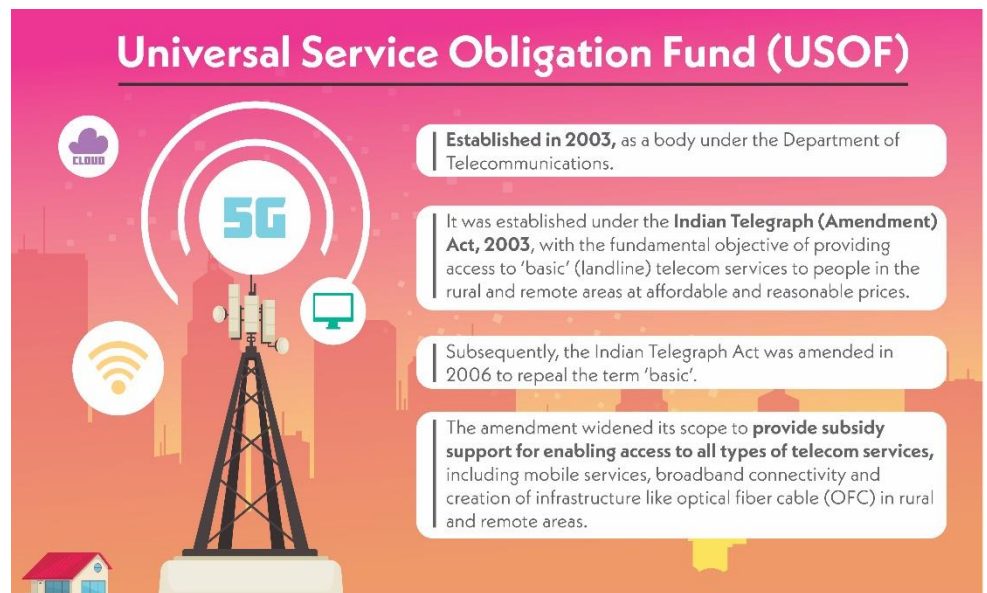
Universal Service Obligation Fund (USOF)

CLOUD

5G

Established in 2003, as a body under the Department of Telecommunications.

It was established under the Indian Telegraph (Amendment) Act, 2003, with the fundamental objective of providing access to 'basic' (landline) telecom services to people in the rural and remote areas at affordable and reasonable prices.

Subsequently, the Indian Telegraph Act was amended in 2006 to repeal the term 'basic'.

The amendment widened its scope to provide subsidy support for enabling access to all types of telecom services, including mobile services, broadband connectivity and creation of infrastructure like optical fiber cable (OFC) in rural and remote areas.